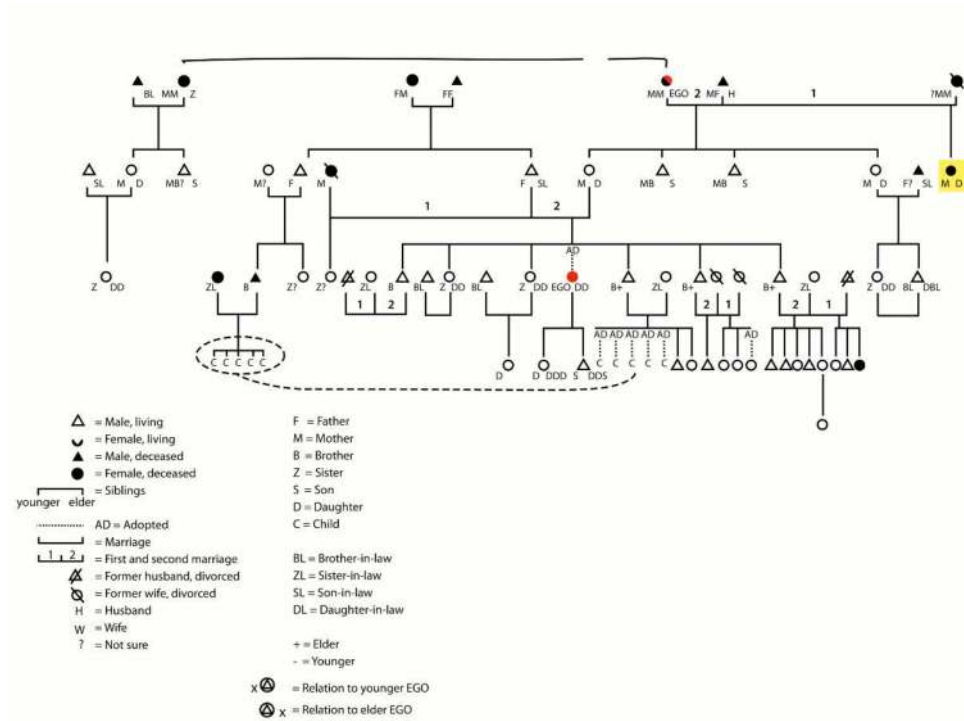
BL MM Z
FM FF
MM EGO 2 MF H
1
?MM
SL M D MB? S
M? F
M
F SL
1 2
M D
MB S
MB S
M D F? SL
M D
AD
Z DD
ZL B Z?
Z? ZL B BL Z DD BL Z DD EGO DD B+ ZL B+ B+ ZL Z DD BL DBL
1 2
2 1
2 1
AD AD AD AD AD
AD
C C C C C
D D DDD S DDS C C C C

= Male, living
= Female, living
= Male, deceased
= Female, deceased
= Siblings
younger elder
AD = Adopted
= Marriage
1 2 = First and second marriage
= Former husband, divorced
= Former wife, divorced
H = Husband
W = Wife
? = Not sure

F = Father
M = Mother
B = Brother
Z = Sister
S = Son
D = Daughter
C = Child

BL = Brother-in-law
ZL = Sister-in-law
SL = Son-in-law
DL = Daughter-in-law

+ = Elder
- = Younger

x = Relation to younger EGO
x = Relation to elder EGO